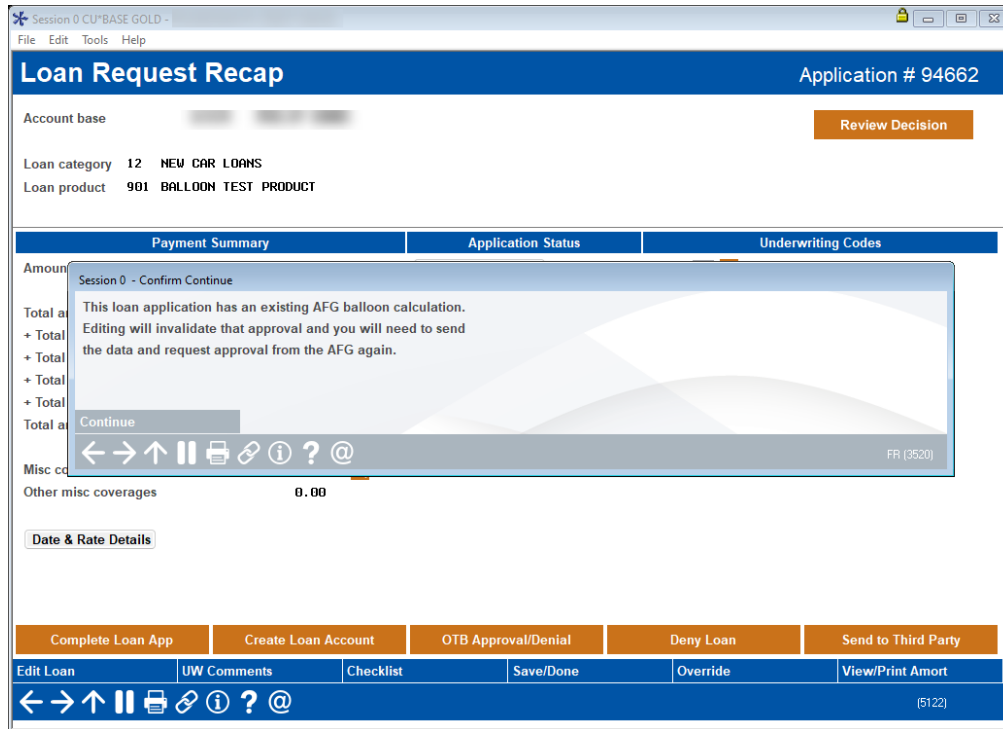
Session 0 CU*BASE GOLD -
File Edit Tools Help

Loan Request Recap
Application # 94662

Account base
Review Decision

Loan category 12 NEW CAR LOANS
Loan product 901 BALLOON TEST PRODUCT

| Payment Summary | Application Status | Underwriting Codes |
|---|---|---|

Amoun

Total a
+ Total
+ Total
+ Total
+ Total
Total a

Misc co
Other misc coverages 0.00

Date & Rate Details

Session 0 - Confirm Continue

This loan application has an existing AFG balloon calculation. Editing will invalidate that approval and you will need to send the data and request approval from the AFG again.

Continue

? @

FR (3520)

Complete Loan App
Create Loan Account
OTB Approval/Denial
Deny Loan
Send to Third Party

Edit Loan
UW Comments
Checklist
Save/Done
Override
View/Print Amort

? @

(5122)